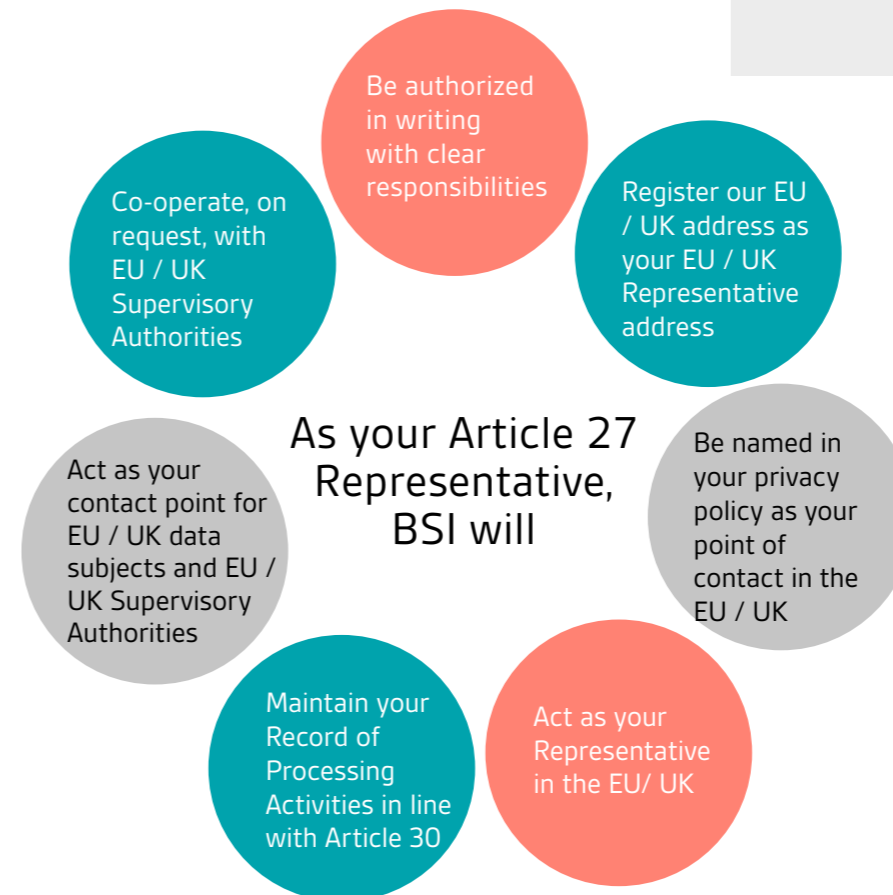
As your Article 27 Representative, BSI will

Be authorized in writing with clear responsibilities

Register our EU / UK address as your EU / UK Representative address

Be named in your privacy policy as your point of contact in the EU / UK

Act as your Representative in the EU/ UK

Maintain your Record of Processing Activities in line with Article 30

Act as your contact point for EU / UK data subjects and EU / UK Supervisory Authorities

Co-operate, on request, with EU / UK Supervisory Authorities